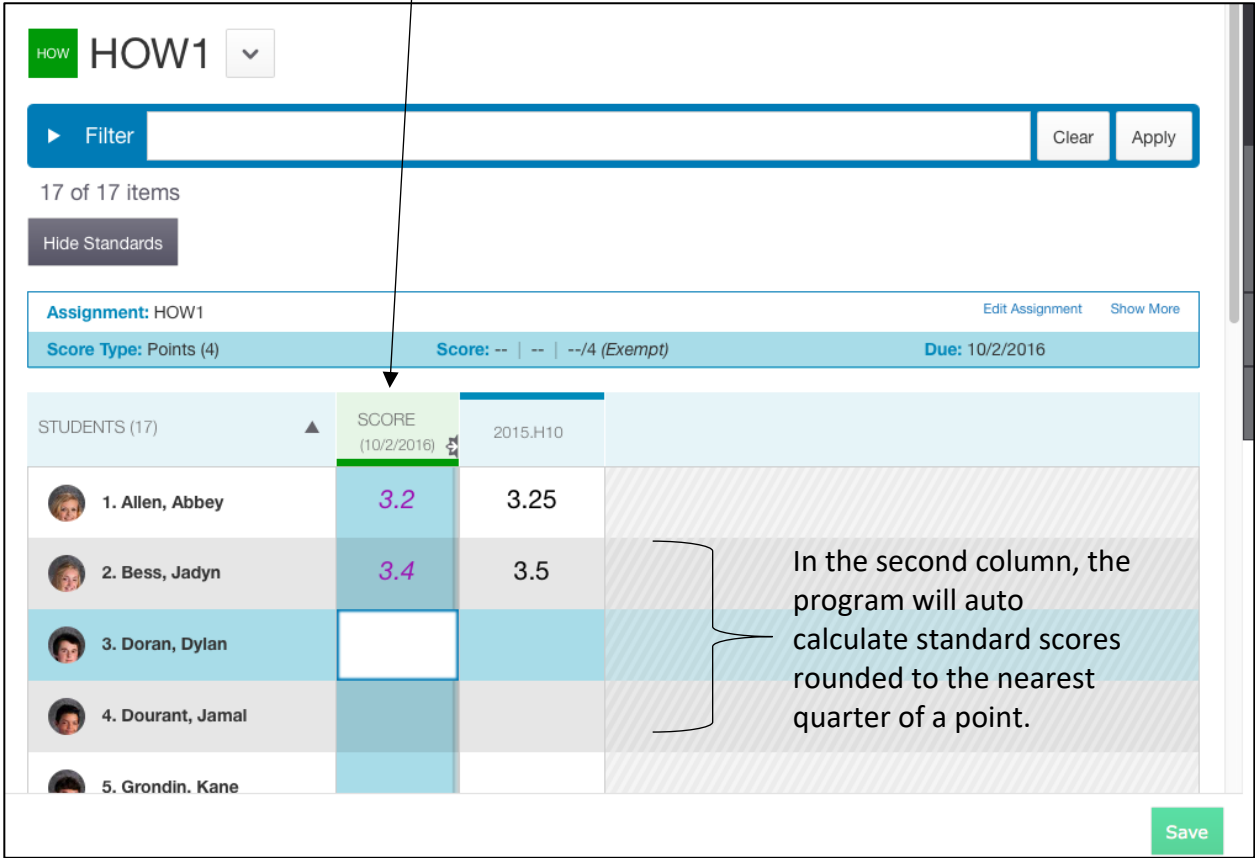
HOW HOW1

Filter Clear Apply

17 of 17 items

Hide Standards

Assignment: HOW1 Edit Assignment Show More

Score Type: Points (4) Score: -- | -- | --/4 (Exempt) Due: 10/2/2016

| STUDENTS (17) | SCORE (10/2/2016) | 2015.H10 |
|---|---|---|
| 1. Allen, Abbey | 3.2 | 3.25 |
| 2. Bess, Jadyn | 3.4 | 3.5 |
| 3. Doran, Dylan | | |
| 4. Dourant, Jamal | | |
| 5. Grondin, Kane | | |

In the second column, the program will auto calculate standard scores rounded to the nearest quarter of a point.

Save